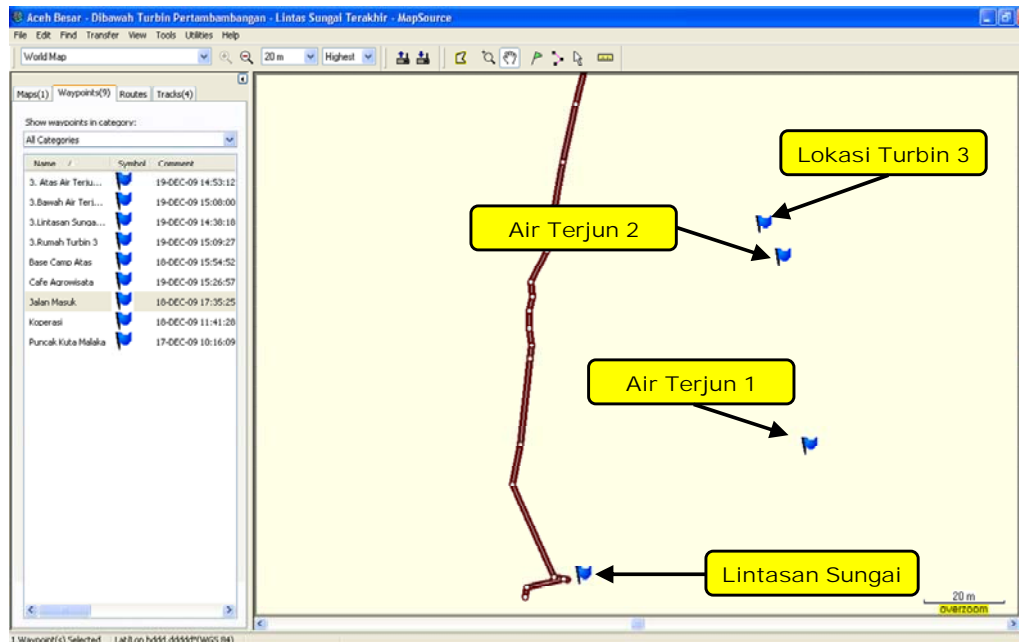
Aceh Besar - Dibawah Turbin Pertambambangan - Lintas Sungai Terakhir - MapSource

File Edit Find Transfer View Tools Utilities Help

World Map | 20 m | Highest

Maps(1) | Waypoints(9) | Routes | Tracks(4)

Show waypoints in category:
All Categories

| Name | Symbol | Comment |
|---|---|---|
| 3. Atas Air Terju... | | 19-DEC-09 14:53:12 |
| 3.Bawah Air Terj... | | 19-DEC-09 15:08:00 |
| 3.Lintasan Sunga... | | 19-DEC-09 14:38:18 |
| 3.Rumah Turbin 3 | | 19-DEC-09 15:09:27 |
| Base Camp Atas | | 18-DEC-09 15:54:52 |
| Cafe Agrowisata | | 19-DEC-09 15:26:57 |
| Jalan Masuk | | 18-DEC-09 17:35:25 |
| Koperasi | | 18-DEC-09 11:41:28 |
| Puncak Kuta Malaka | | 17-DEC-09 10:16:09 |

Lokasi Turbin 3

Air Terjun 2

Air Terjun 1

Lintasan Sungai

20 m
overzoom

1 Waypoint(s) Selected   Lat/Lon hddd.ddddd°(WGS 84)